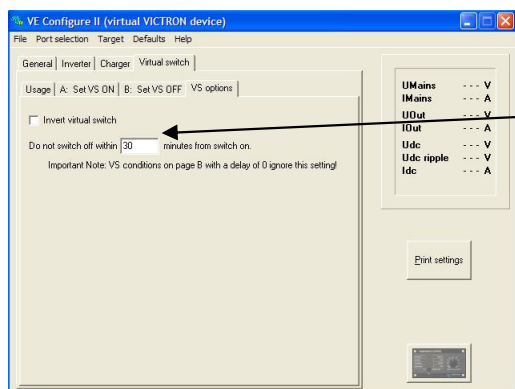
VE Configure II (virtual VICTRON device)

File Port selection Target Defaults Help

General | Inverter | Charger | Virtual switch

Usage | A: Set VS ON | B: Set VS OFF | VS options

Invert virtual switch

Do not switch off within 30 minutes from switch on.

Important Note: VS conditions on page B with a delay of 0 ignore this setting!

| | |
|---|---|
| UMains | --- V |
| IMains | --- A |
| UOut | --- V |
| IOut | --- A |
| Udc | --- V |
| Udc ripple | --- V |
| Idc | --- A |

Print settings